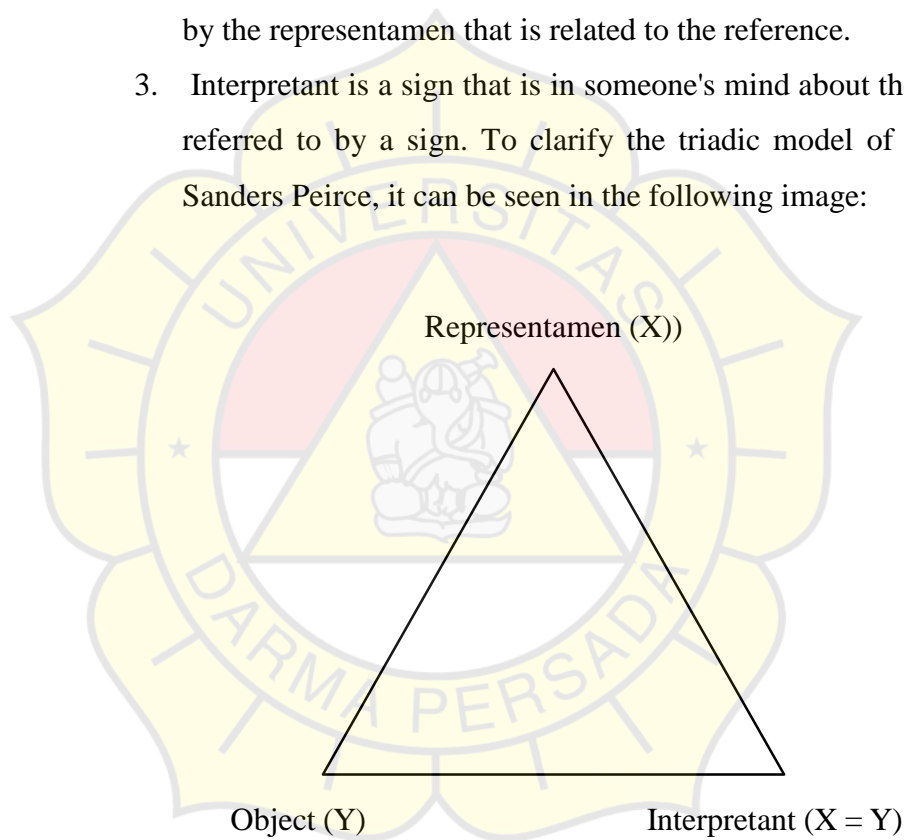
by the representamen that is related to the reference.

3. Interpretant is a sign that is in someone's mind about th referred to by a sign. To clarify the triadic model of Sanders Peirce, it can be seen in the following image:

UNIVERSITAS DARMA PERSADA

Representamen (X))

Object (Y)

Interpretant (X = Y)